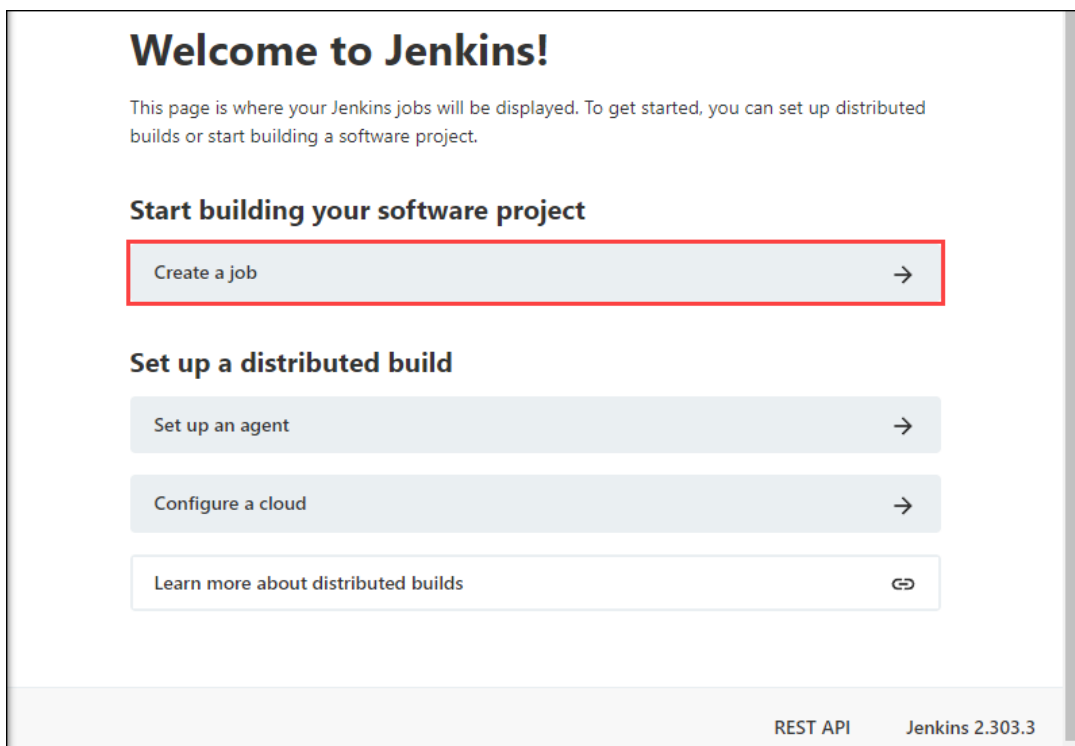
Welcome to Jenkins!

This page is where your Jenkins jobs will be displayed. To get started, you can set up distributed builds or start building a software project.

Start building your software project

Create a job

Set up a distributed build

Set up an agent

Configure a cloud

Learn more about distributed builds

REST API Jenkins 2.303.3